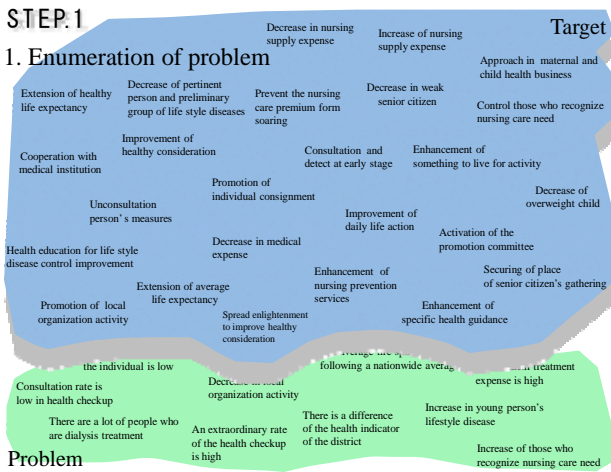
STEP.1

Target

1. Enumeration of problem

Decrease in nursing supply expense

Increase of nursing supply expense

Approach in maternal and child health business

Extension of healthy life expectancy

Decrease of pertinent person and preliminary group of life style diseases

Prevent the nursing care premium form soaring

Decrease in weak senior citizen

Control those who recognize nursing care need

Improvement of healthy consideration

Cooperation with medical institution

Consultation and detect at early stage

Enhancement of something to live for activity

Promotion of individual consignment

Decrease of overweight child

Unconsultation person's measures

Improvement of daily life action

Activation of the promotion committee

Health education for life style disease control improvement

Decrease in medical expense

Securing of place of senior citizen's gathering

Extension of average life expectancy

Enhancement of nursing prevention services

Promotion of local organization activity

Spread enlightenment to improve healthy consideration

Enhancement of specific health guidance

the individual is low

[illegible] life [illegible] following a nationwide averag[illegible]

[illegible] treatment expense is high

Consultation rate is low in health checkup

Decre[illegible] local organization activity

There are a lot of people who are dialysis treatment

An extraordinary rate of the health checkup is high

There is a difference of the health indicator of the district

Increase in young person's lifestyle disease

Increase of those who recognize nursing care need

Problem